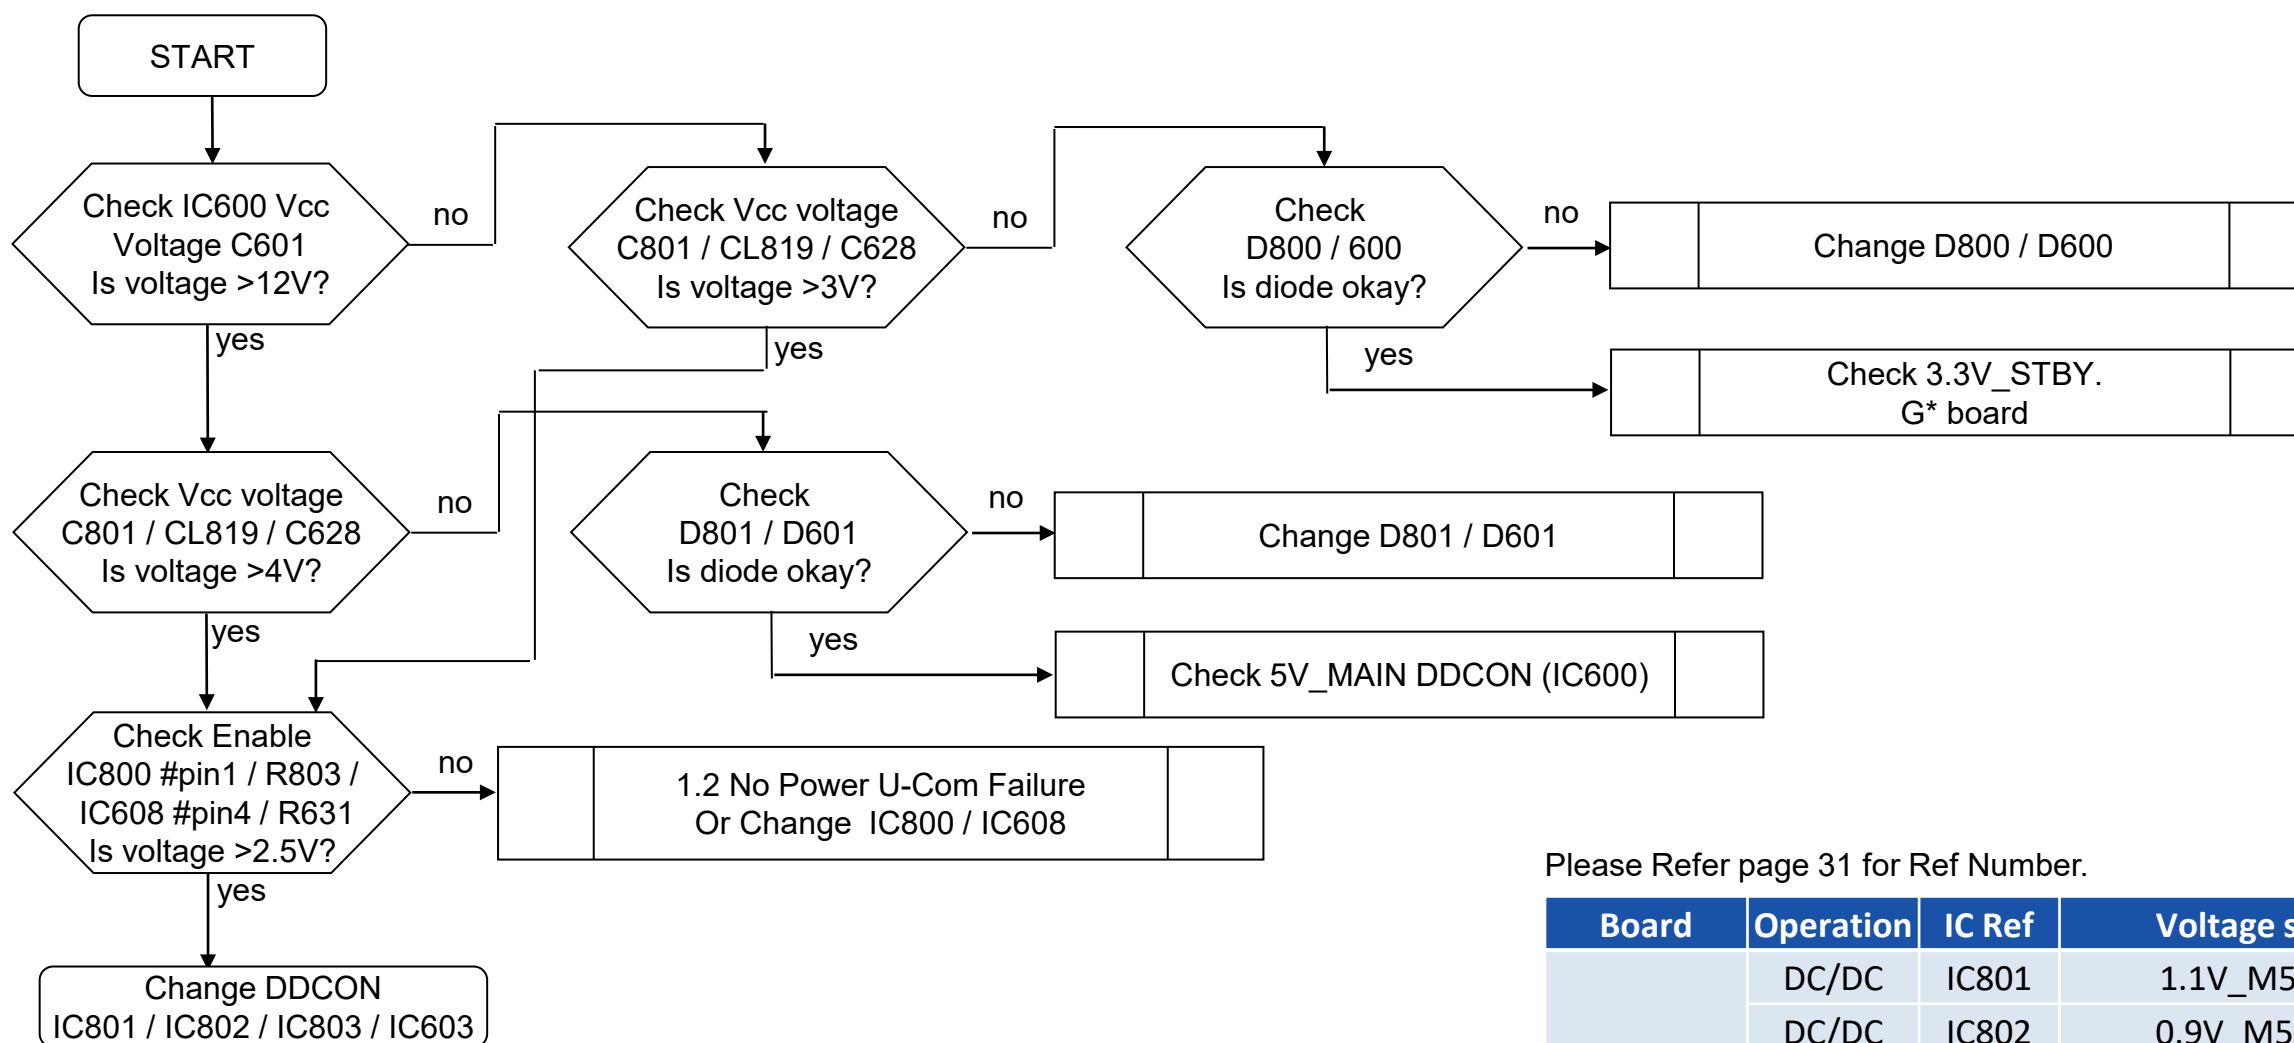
START

Check IC600 Vcc Voltage C601 Is voltage >12V?

no

yes

Check Vcc voltage C801 / CL819 / C628 Is voltage >3V?

no

yes

Check D800 / 600 Is diode okay?

no

yes

Change D800 / D600

Check 3.3V_STBY. G* board

Check Vcc voltage C801 / CL819 / C628 Is voltage >4V?

no

yes

Check D801 / D601 Is diode okay?

no

yes

Change D801 / D601

Check 5V_MAIN DDCON (IC600)

Check Enable IC800 #pin1 / R803 / IC608 #pin4 / R631 Is voltage >2.5V?

no

yes

1.2 No Power U-Com Failure Or Change IC800 / IC608

Change DDCON IC801 / IC802 / IC803 / IC603

Please Refer page 31 for Ref Number.

| Board | Operation | IC Ref | Voltage s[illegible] |
|---|---|---|---|
| | DC/DC | IC801 | 1.1V_M5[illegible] |
| | DC/DC | IC802 | 0.9V_M5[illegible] |